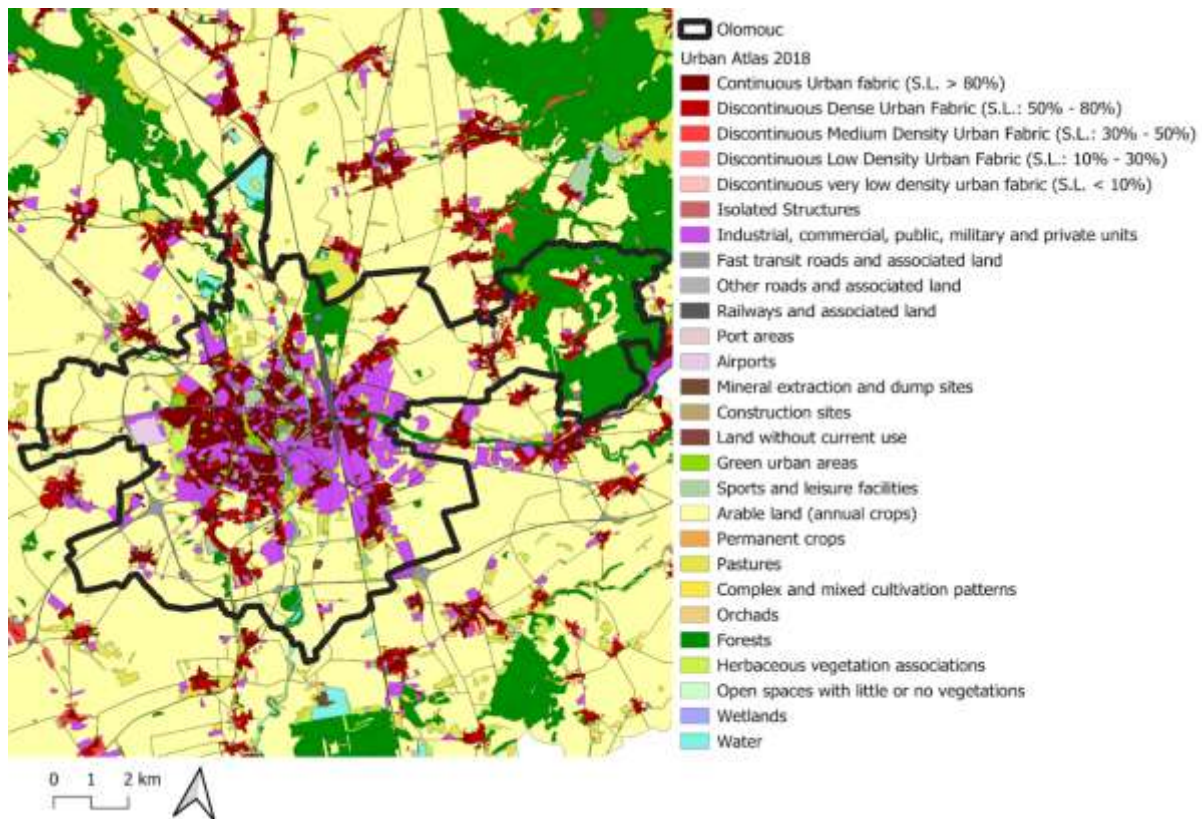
Olomouc
Urban Atlas 2018
Continuous Urban fabric (S.L. > 80%)
Discontinuous Dense Urban Fabric (S.L.: 50% - 80%)
Discontinuous Medium Density Urban Fabric (S.L.: 30% - 50%)
Discontinuous Low Density Urban Fabric (S.L.: 10% - 30%)
Discontinuous very low density urban fabric (S.L. < 10%)
Isolated Structures
Industrial, commercial, public, military and private units
Fast transit roads and associated land
Other roads and associated land
Railways and associated land
Port areas
Airports
Mineral extraction and dump sites
Construction sites
Land without current use
Green urban areas
Sports and leisure facilities
Arable land (annual crops)
Permanent crops
Pastures
Complex and mixed cultivation patterns
Orchads
Forests
Herbaceous vegetation associations
Open spaces with little or no vegetations
Wetlands
Water

0 1 2 km